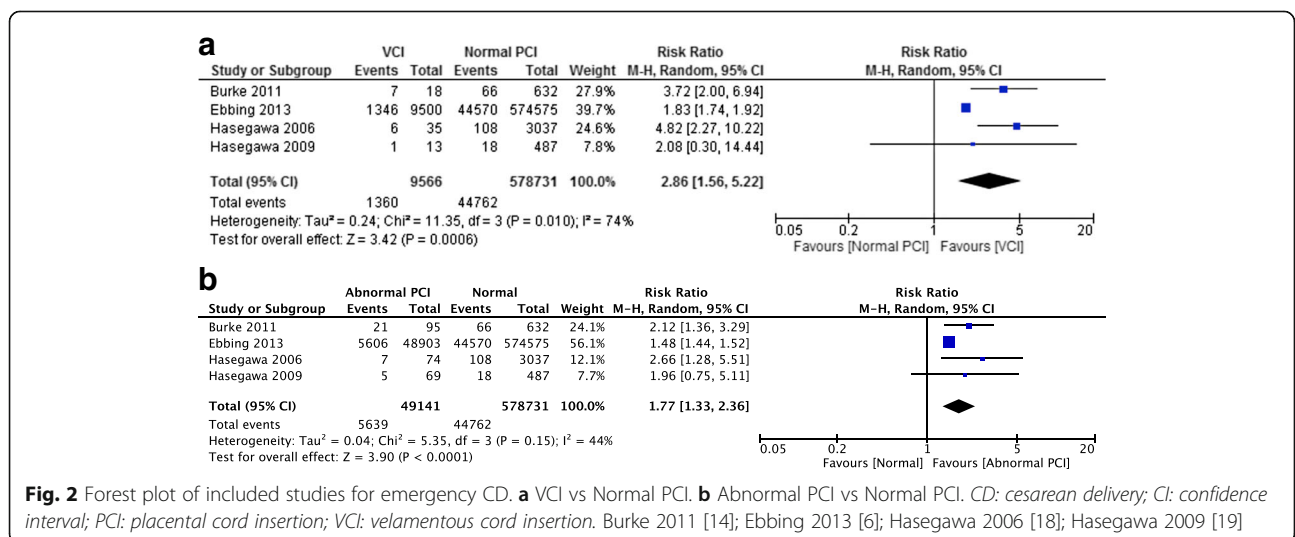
a

| Study or Subgroup | VCI Events | VCI Total | Normal PCI Events | Normal PCI Total | Weight | Risk Ratio M-H, Random, 95% CI |
|---|---|---|---|---|---|---|
| Burke 2011 | 7 | 18 | 66 | 632 | 27.9% | 3.72 [2.00, 6.94] |
| Ebbing 2013 | 1346 | 9500 | 44570 | 574575 | 39.7% | 1.83 [1.74, 1.92] |
| Hasegawa 2006 | 6 | 35 | 108 | 3037 | 24.6% | 4.82 [2.27, 10.22] |
| Hasegawa 2009 | 1 | 13 | 18 | 487 | 7.8% | 2.08 [0.30, 14.44] |
| Total (95% CI) | | 9566 | | 578731 | 100.0% | 2.86 [1.56, 5.22] |
| Total events | 1360 | | 44762 | | | |

Heterogeneity: Tau² = 0.24; Chi² = 11.35, df = 3 (P = 0.010); I² = 74%
Test for overall effect: Z = 3.42 (P = 0.0006)

Risk Ratio
M-H, Random, 95% CI
0.05 0.2 1 5 20
Favours [Normal PCI] Favours [VCI]

b

| Study or Subgroup | Abnormal PCI Events | Abnormal PCI Total | Normal Events | Normal Total | Weight | Risk Ratio M-H, Random, 95% CI |
|---|---|---|---|---|---|---|
| Burke 2011 | 21 | 95 | 66 | 632 | 24.1% | 2.12 [1.36, 3.29] |
| Ebbing 2013 | 5606 | 48903 | 44570 | 574575 | 56.1% | 1.48 [1.44, 1.52] |
| Hasegawa 2006 | 7 | 74 | 108 | 3037 | 12.1% | 2.66 [1.28, 5.51] |
| Hasegawa 2009 | 5 | 69 | 18 | 487 | 7.7% | 1.96 [0.75, 5.11] |
| Total (95% CI) | | 49141 | | 578731 | 100.0% | 1.77 [1.33, 2.36] |
| Total events | 5639 | | 44762 | | | |

Heterogeneity: Tau² = 0.04; Chi² = 5.35, df = 3 (P = 0.15); I² = 44%
Test for overall effect: Z = 3.90 (P < 0.0001)

Risk Ratio
M-H, Random, 95% CI
0.05 0.2 1 5 20
Favours [Normal] Favours [Abnormal PCI]

Fig. 2 Forest plot of included studies for emergency CD. a VCI vs Normal PCI. b Abnormal PCI vs Normal PCI. CD: cesarean delivery; CI: confidence interval; PCI: placental cord insertion; VCI: velamentous cord insertion. Burke 2011 [14]; Ebbing 2013 [6]; Hasegawa 2006 [18]; Hasegawa 2009 [19]